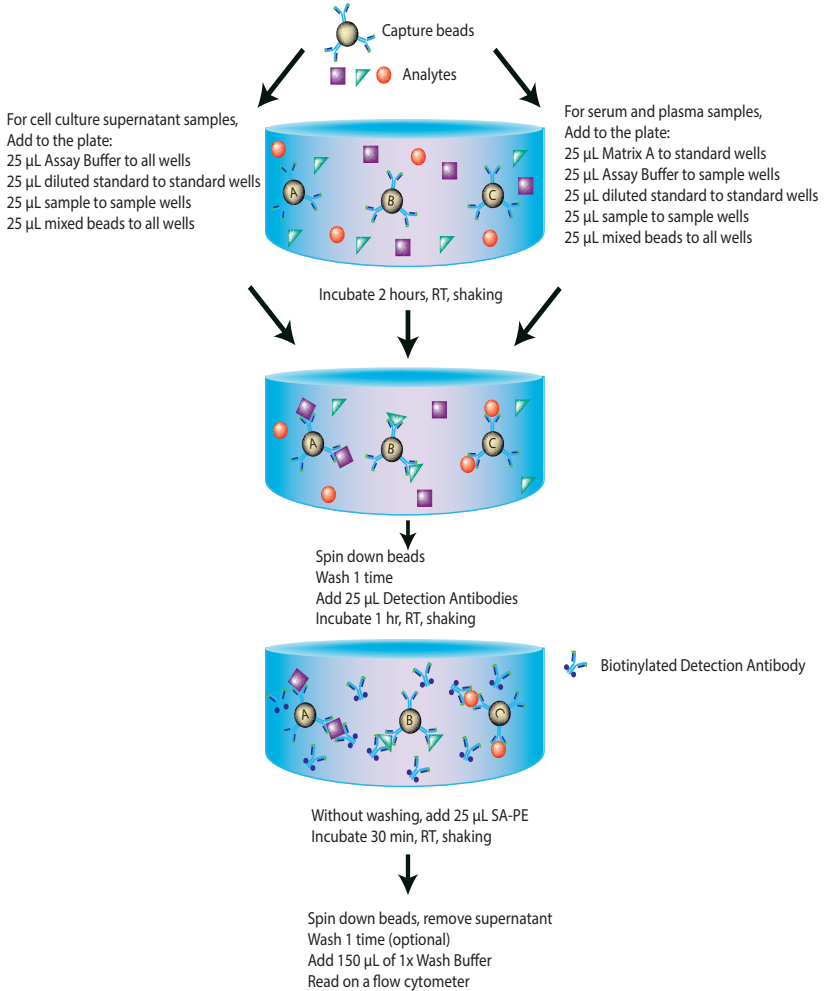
Capture beads

Analytes

For cell culture supernatant samples,
Add to the plate:
25 µL Assay Buffer to all wells
25 µL diluted standard to standard wells
25 µL sample to sample wells
25 µL mixed beads to all wells

For serum and plasma samples,
Add to the plate:
25 µL Matrix A to standard wells
25 µL Assay Buffer to sample wells
25 µL diluted standard to standard wells
25 µL sample to sample wells
25 µL mixed beads to all wells

A B C

Incubate 2 hours, RT, shaking

A B C

Spin down beads
Wash 1 time
Add 25 µL Detection Antibodies
Incubate 1 hr, RT, shaking

Biotinylated Detection Antibody

A B C

Without washing, add 25 µL SA-PE
Incubate 30 min, RT, shaking

Spin down beads, remove supernatant
Wash 1 time (optional)
Add 150 µL of 1x Wash Buffer
Read on a flow cytometer